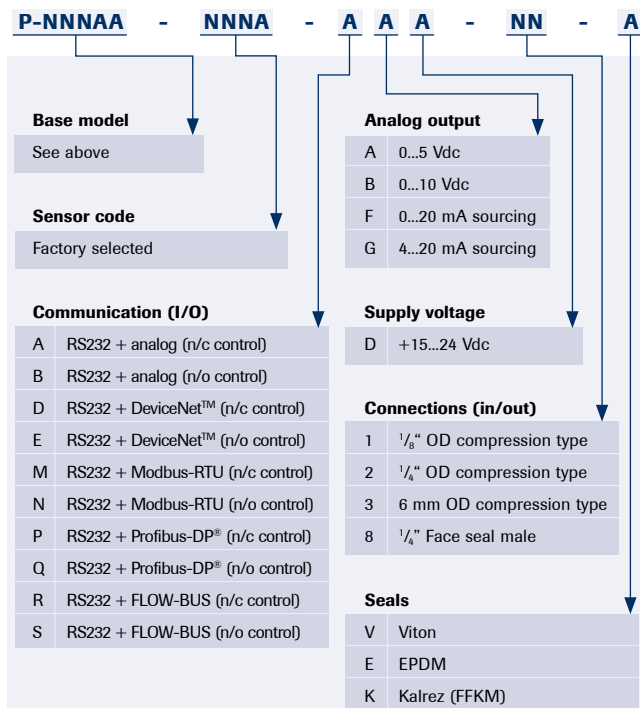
P-NNNAA - NNNA - A A A - NN - A

**Base model**

See above

**Sensor code**

Factory selected

**Communication (I/O)**

| A | RS232 + analog (n/c control) |
|---|---|
| B | RS232 + analog (n/o control) |
| D | RS232 + DeviceNet™ (n/c control) |
| E | RS232 + DeviceNet™ (n/o control) |
| M | RS232 + Modbus-RTU (n/c control) |
| N | RS232 + Modbus-RTU (n/o control) |
| P | RS232 + Profibus-DP® (n/c control) |
| Q | RS232 + Profibus-DP® (n/o control) |
| R | RS232 + FLOW-BUS (n/c control) |
| S | RS232 + FLOW-BUS (n/o control) |

**Analog output**

| A | 0...5 Vdc |
|---|---|
| B | 0...10 Vdc |
| F | 0...20 mA sourcing |
| G | 4...20 mA sourcing |

**Supply voltage**

| D | +15...24 Vdc |
|---|---|

**Connections (in/out)**

| 1 | $^1/_8$" OD compression type |
|---|---|
| 2 | $^1/_4$" OD compression type |
| 3 | 6 mm OD compression type |
| 8 | $^1/_4$" Face seal male |

**Seals**

| V | Viton |
|---|---|
| E | EPDM |
| K | Kalrez (FFKM) |